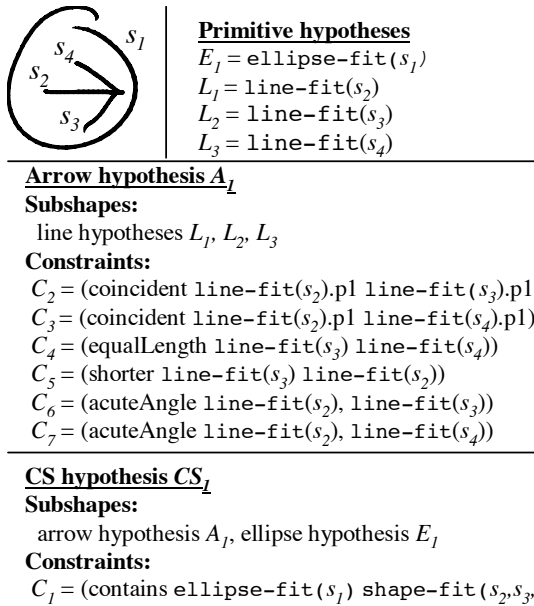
$s_1$
$s_4$
$s_2$
$s_3$

Primitive hypotheses
$E_1$ = ellipse-fit($s_1$)
$L_1$ = line-fit($s_2$)
$L_2$ = line-fit($s_3$)
$L_3$ = line-fit($s_4$)

Arrow hypothesis $A_1$
Subshapes:
line hypotheses $L_1$, $L_2$, $L_3$
Constraints:
$C_2$ = (coincident line-fit($s_2$).p1 line-fit($s_3$).p1
$C_3$ = (coincident line-fit($s_2$).p1 line-fit($s_4$).p1)
$C_4$ = (equalLength line-fit($s_3$) line-fit($s_4$))
$C_5$ = (shorter line-fit($s_3$) line-fit($s_2$))
$C_6$ = (acuteAngle line-fit($s_2$), line-fit($s_3$))
$C_7$ = (acuteAngle line-fit($s_2$), line-fit($s_4$))

CS hypothesis $CS_1$
Subshapes:
arrow hypothesis $A_1$, ellipse hypothesis $E_1$
Constraints:
$C_1$ = (contains ellipse-fit($s_1$) shape-fit($s_2$,$s_3$,